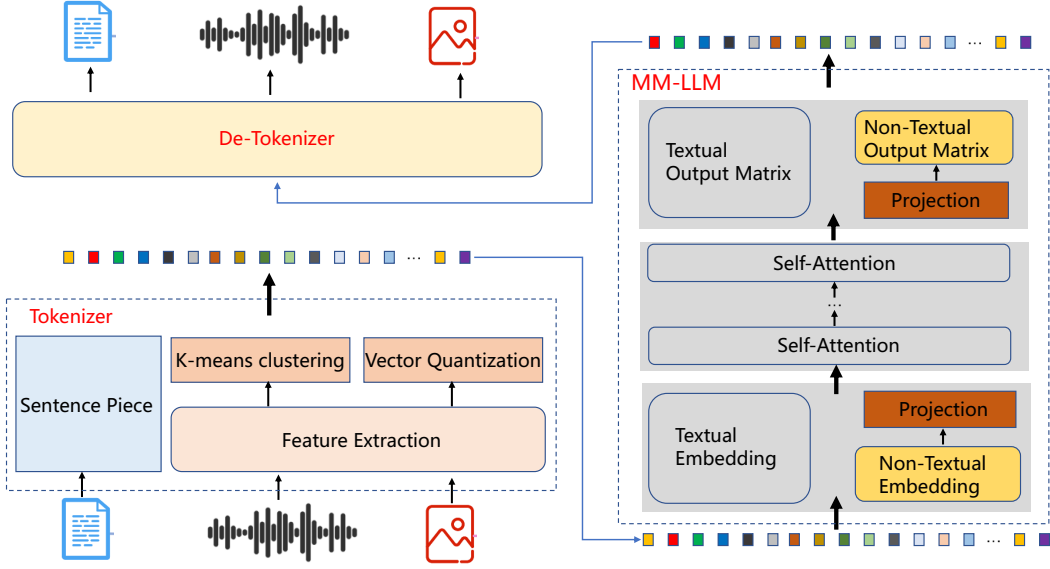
De-Tokenizer

MM-LLM

Textual Output Matrix

Non-Textual Output Matrix

Projection

Self-Attention

...

Self-Attention

Textual Embedding

Projection

Non-Textual Embedding

...

Tokenizer

Sentence Piece

K-means clustering

Vector Quantization

Feature Extraction

...

...